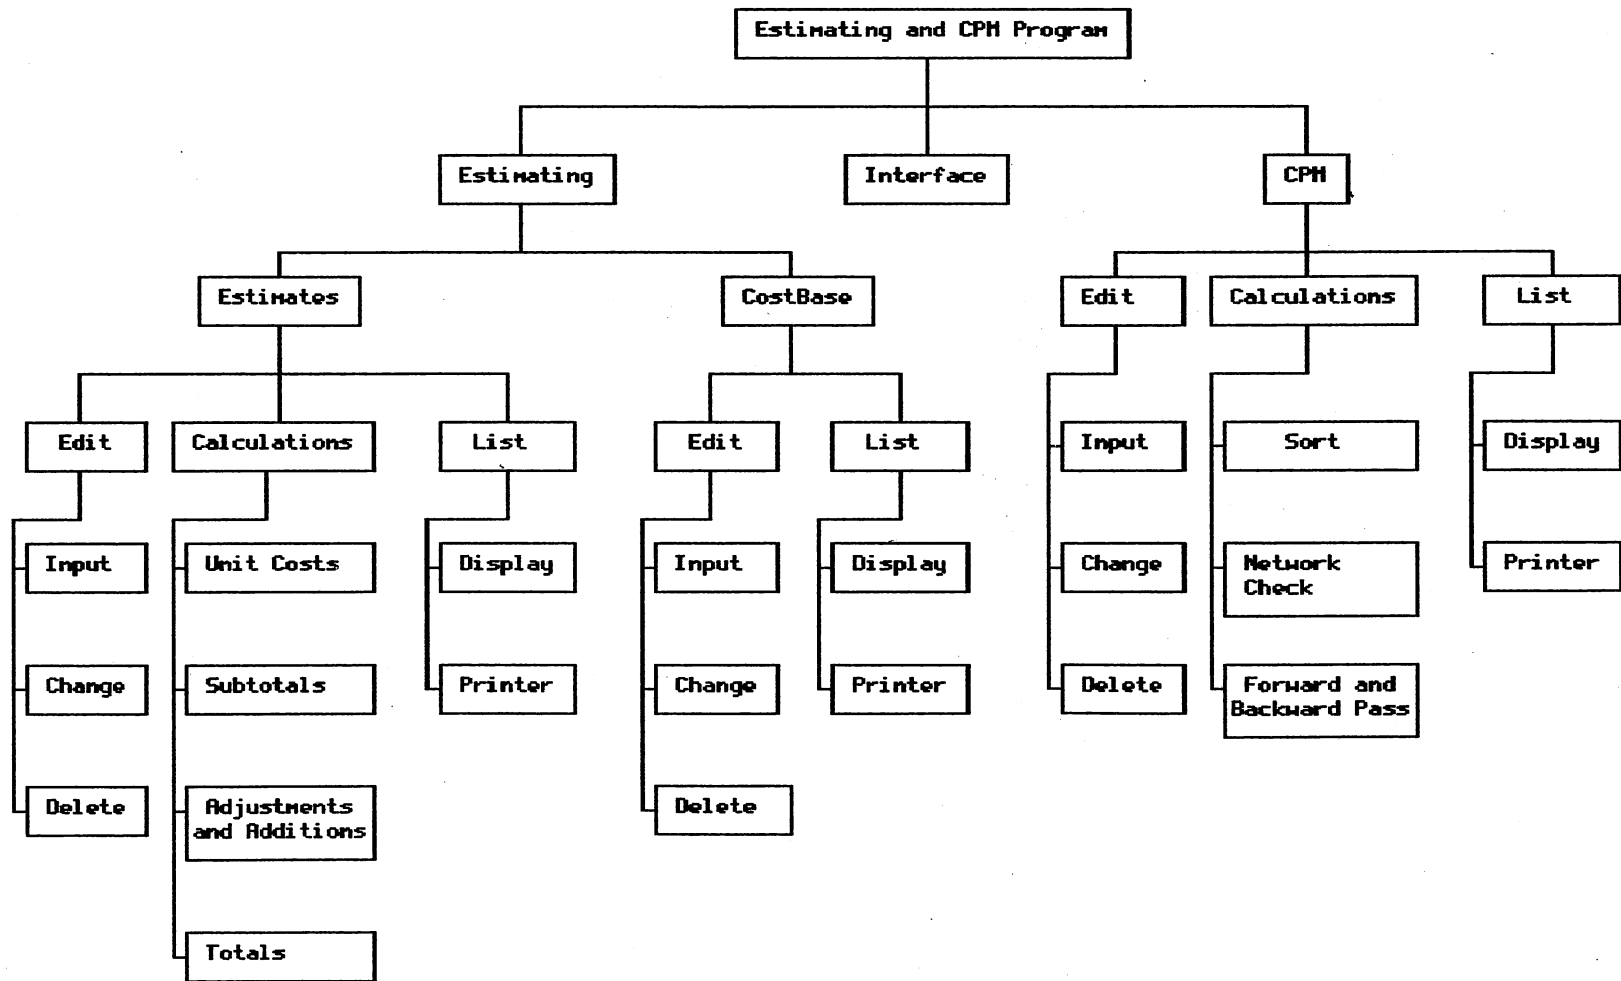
Estimating and CPM Program

Estimating

Interface

CPM

Estimates

CostBase

Edit

Calculations

List

Edit

Calculations

List

Edit

List

Input

Sort

Display

Input

Unit Costs

Display

Input

Display

Change

Network Check

Printer

Change

Subtotals

Printer

Change

Printer

Delete

Forward and Backward Pass

Delete

Adjustments and Additions

Delete

Totals